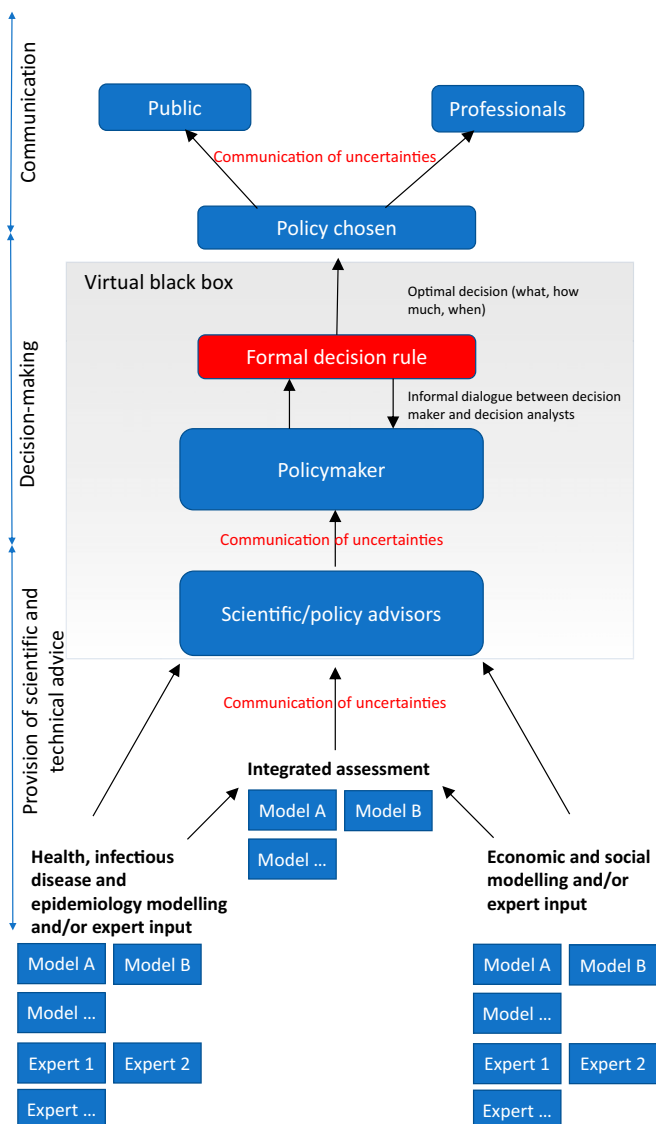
Communication

Public

Professionals

Communication of uncertainties

Policy chosen

Decision-making

Virtual black box

Optimal decision (what, how much, when)

Formal decision rule

Informal dialogue between decision maker and decision analysts

Policymaker

Communication of uncertainties

Provision of scientific and technical advice

Scientific/policy advisors

Communication of uncertainties

Integrated assessment

Model A

Model B

Model …

Health, infectious disease and epidemiology modelling and/or expert input

Model A

Model B

Model …

Expert 1

Expert 2

Expert …

Economic and social modelling and/or expert input

Model A

Model B

Model …

Expert 1

Expert 2

Expert …